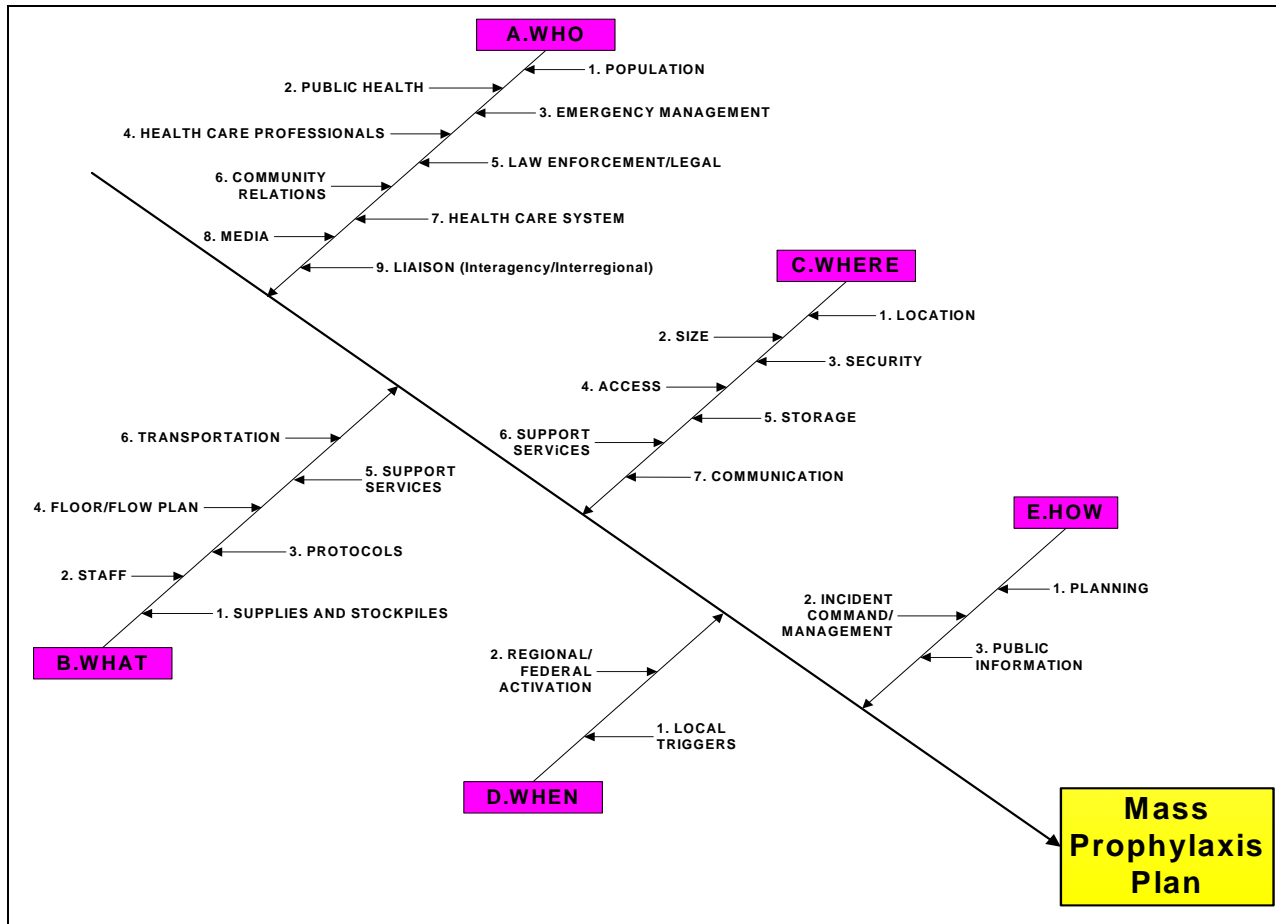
A.WHO

1. POPULATION

2. PUBLIC HEALTH

3. EMERGENCY MANAGEMENT

4. HEALTH CARE PROFESSIONALS

5. LAW ENFORCEMENT/LEGAL

6. COMMUNITY RELATIONS

7. HEALTH CARE SYSTEM

8. MEDIA

9. LIAISON (Interagency/Interregional)

C.WHERE

1. LOCATION

2. SIZE

3. SECURITY

4. ACCESS

5. STORAGE

6. SUPPORT SERViCES

7. COMMUNICATION

6. TRANSPORTATION

5. SUPPORT SERVICES

4. FLOOR/FLOW PLAN

3. PROTOCOLS

2. STAFF

1. SUPPLIES AND STOCKPILES

B.WHAT

E.HOW

1. PLANNING

2. INCIDENT COMMAND/ MANAGEMENT

3. PUBLIC INFORMATION

2. REGIONAL/ FEDERAL ACTIVATION

1. LOCAL TRIGGERS

D.WHEN

Mass Prophylaxis Plan